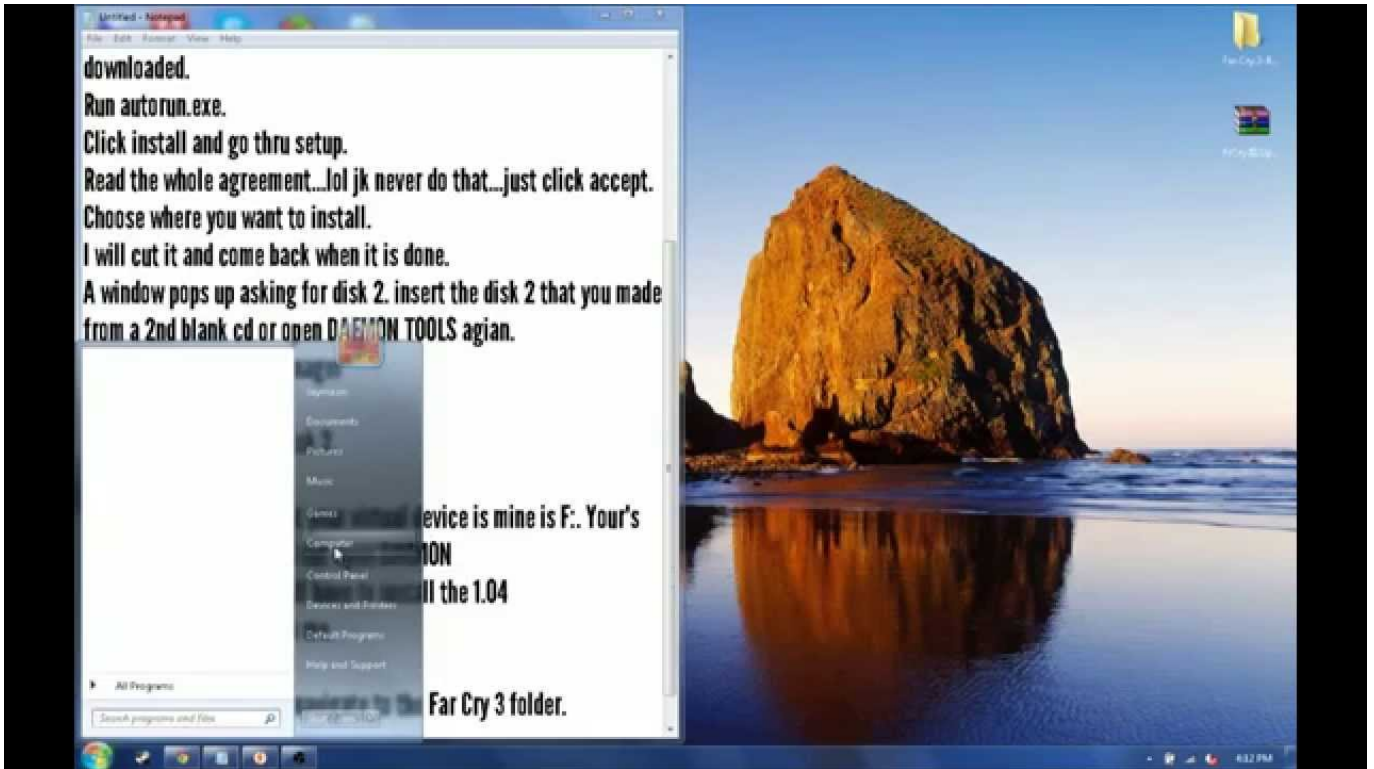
Untitled - Notepad
File Edit Format View Help
downloaded.
Run autorun.exe.
Click install and go thru setup.
Read the whole agreement...lol jk never do that...just click accept.
Choose where you want to install.
I will cut it and come back when it is done.
A window pops up asking for disk 2. insert the disk 2 that you made from a 2nd blank cd or open D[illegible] TOOLS agian.

Seymour
Documents
Pictures
Music
Games
Computer
Control Panel
Devices and Printers
Default Programs
Help and Support

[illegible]evice is mine is F:. Your's
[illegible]ON
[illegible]ll the 1.04

All Programs
Search programs and files
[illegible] Far Cry 3 folder.

Far Cry 3 R...
FCry3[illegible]
4:32 PM